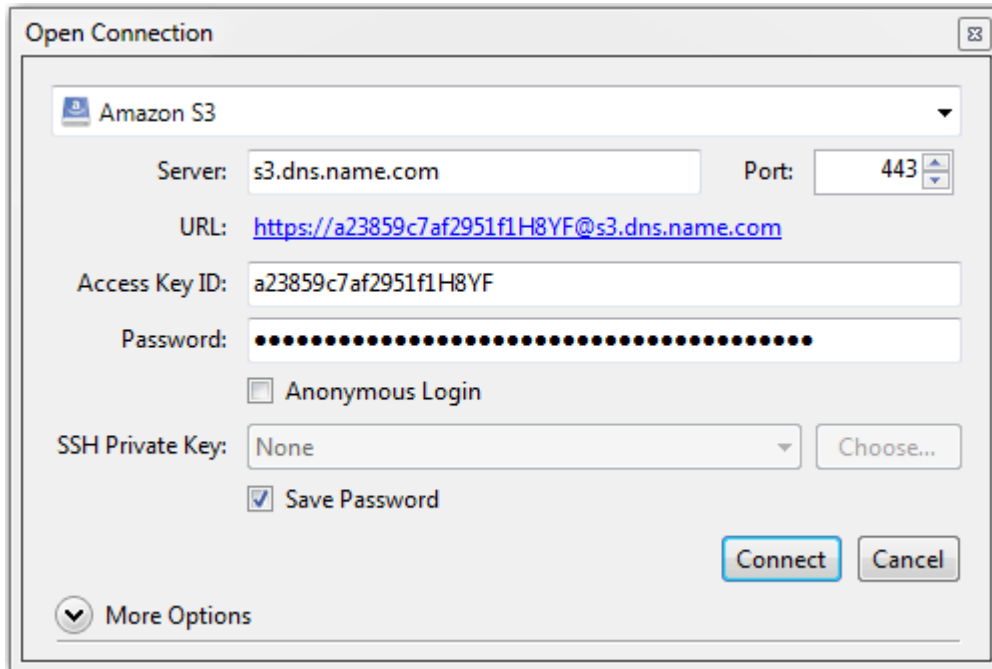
Open Connection

Amazon S3

Server: s3.dns.name.com

Port: 443

URL: https://a23859c7af2951f1H8YF@s3.dns.name.com

Access Key ID: a23859c7af2951f1H8YF

Password: ••••••••••••••••••••••••••••••••••••••••

Anonymous Login

SSH Private Key: None

Choose...

Save Password

Connect

Cancel

More Options